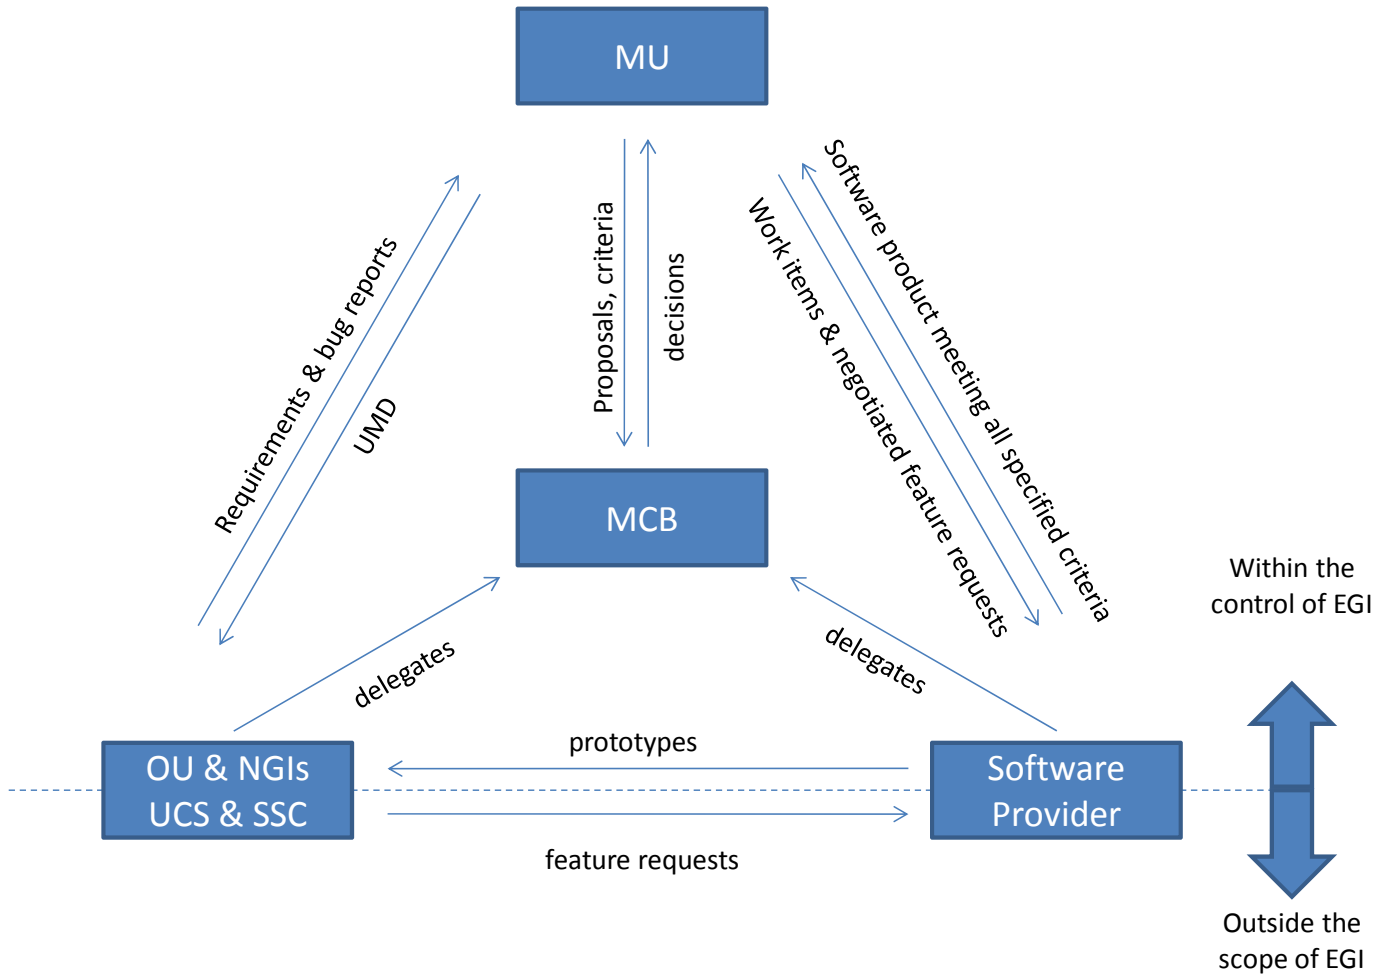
MU

Requirements & bug reports

UMD

Proposals, criteria

decisions

Work items & negotiated feature requests

Software product meeting all specified criteria

MCB

Within the control of EGI

delegates

delegates

prototypes

OU & NGIs
UCS & SSC

Software Provider

feature requests

Outside the scope of EGI